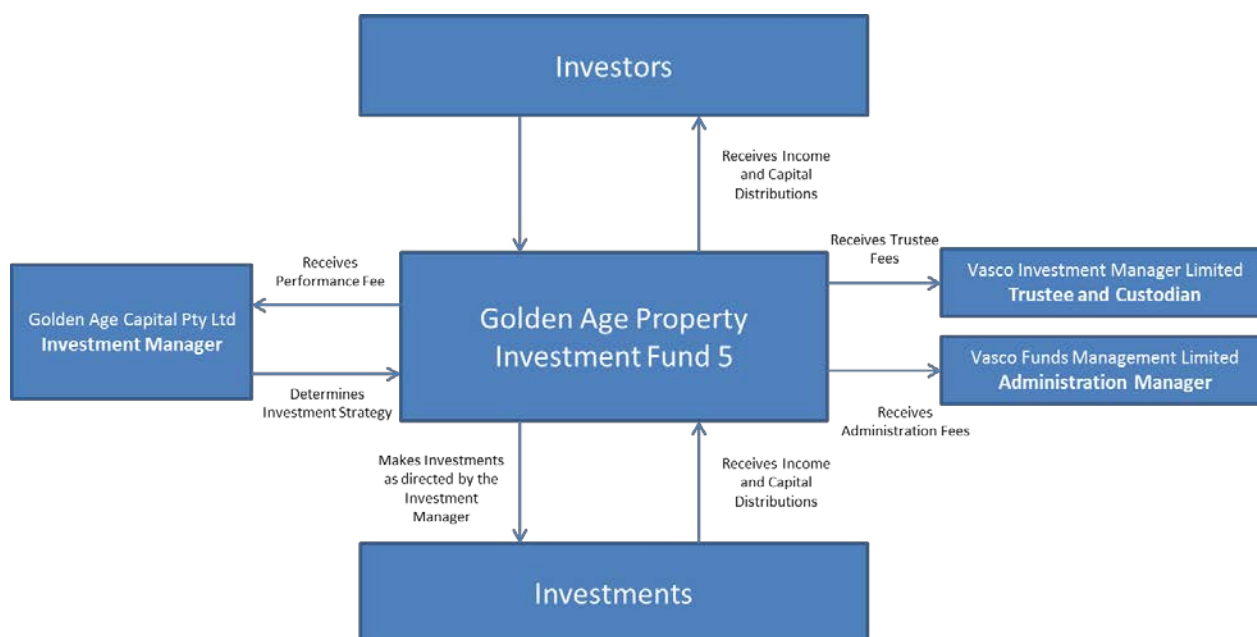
Investors

Receives Income and Capital Distributions

Receives Performance Fee

Golden Age Capital Pty Ltd
**Investment Manager**

Determines Investment Strategy

Golden Age Property Investment Fund 5

Receives Trustee Fees

Vasco Investment Manager Limited
**Trustee and Custodian**

Vasco Funds Management Limited
**Administration Manager**

Receives Administration Fees

Makes Investments as directed by the Investment Manager

Receives Income and Capital Distributions

Investments